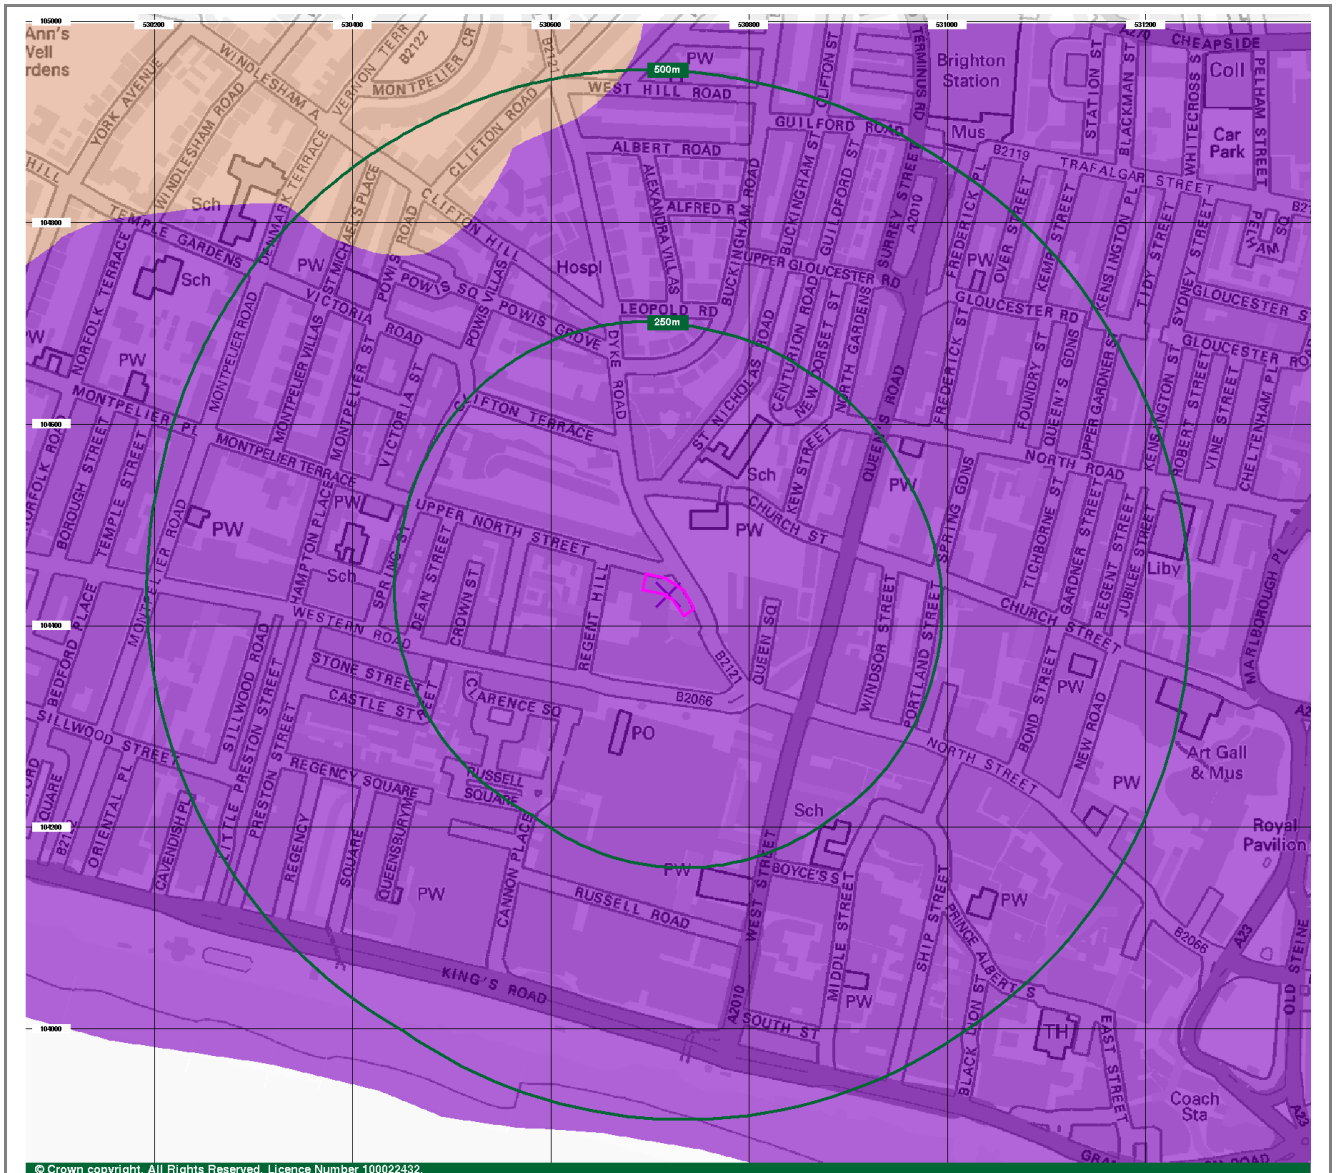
105000
530200
530400
530600
530800
531000
531200
Ann's Well Gardens
YORK AVENUE
WINDLESHAM ROAD
WINDLESHAM AVENUE
VERNON TERR
B2122
MONTPELIER CR
MONTPELIER
CLIFTON ROAD
B2121
PW
500m
WEST HILL ROAD
CLIFTON ST
TERMINUS RD
Brighton Station
CHEAPSIDE
Coll
Car Park
PELHAM STREET
STATION ST
BLACKMAN ST
WHITECROSS S
ALBERT ROAD
GUILFORD ROAD
Mus
B2119
TRAFALGAR STREET
HILL
Sch
TEMPLE GARDENS
DENMARK TERRACE
ST MICHAEL'S PLACE
CLIFTON HILL
ALFRED R
ALEXANDRA VILLAS
BUCKINGHAM ROAD
BUCKINGHAM ST
GUILDFORD ST
SURREY STREET
A2010
104800
Sch
PW
POWIS SQ
POWIS VILLAS
Hospl
UPPER GLOUCESTER RD
FREDERICK PL
PW
OVER ST
KEMP STREET
KENSINGTON PL
TIDY STREET
PELHAM SQ
B21
NORFOLK TERRACE
VICTORIA ROAD
POWIS GROVE
LEOPOLD RD
250m
GLOUCESTER RD
SYDNEY ST
GLOUCESTER S
GLOUCESTER ROAD
PW
MONTPELIER ROAD
MONTPELIER VILLAS
MONTPELIER ST
VICTORIA ST
DYKE ROAD
ST NICHOLAS ROAD
CENTURION ROAD
NEW DORSET ST
NORTH GARDENS
FREDERICK ST
FOUNDRY ST
QUEEN'S GDNS
UPPER GARDNER ST
KENSINGTON ST
ROBERT STREET
VINE STREET
CHELTENHAM PL
MONTPELIER PL
CLIFTON TERRACE
104600
NORFOLK RO
BOROUGH STREET
TEMPLE STREET
MONTPELIER TERRACE
ST NICHOLAS
Sch
KEW STREET
QUEEN'S ROAD
PW
SPRING GDNS
NORTH ROAD
PW
PW
HAMPTON PLACE
UPPER NORTH STREET
CHURCH ST
PW
TICHBORNE ST
GARDNER STREET
REGENT STREET
JUBILEE STREET
Liby
MONTPELIER ROAD
Sch
SPRING ST
DEAN STREET
CROWN ST
REGENT HILL
QUEEN SQ
WINDSOR STREET
PORTLAND STREET
CHURCH STREET
MARLBOROUGH PL
104400
BEDFORD PLACE
WESTERN ROAD
B2121
PW
BOND STREET
NEW ROAD
STONE STREET
CASTLE ST
CLARENCE SQ
B2066
PO
SILLWOOD STREET
SILLWOOD ROAD
PRESTON STREET
LITTLE PRESTON STREET
REGENCY SQUARE
RUSSELL SQUARE
NORTH STREET
Art Gall & Mus
PW
A2
SQUARE
ORIENTAL PL
CAVENDISH PL
REGENCY
SQUARE
QUEENSBURY M
Sch
Royal Pavilion
104200
B2
PW
CANNON PLACE
PW
WEST STREET
BOYCE'S ST
MIDDLE STREET
SHIP STREET
PRINCE ALBERT S
PW
RUSSELL ROAD
B2066
A23
STEINE
OLD
KING'S ROAD
A2010
SOUTH ST
PW
BLACK LION ST
TH
EAST STREET
104000
Coach Sta
A23
GRA
ROAD
© Crown copyright. All Rights Reserved. Licence Number 100022432.